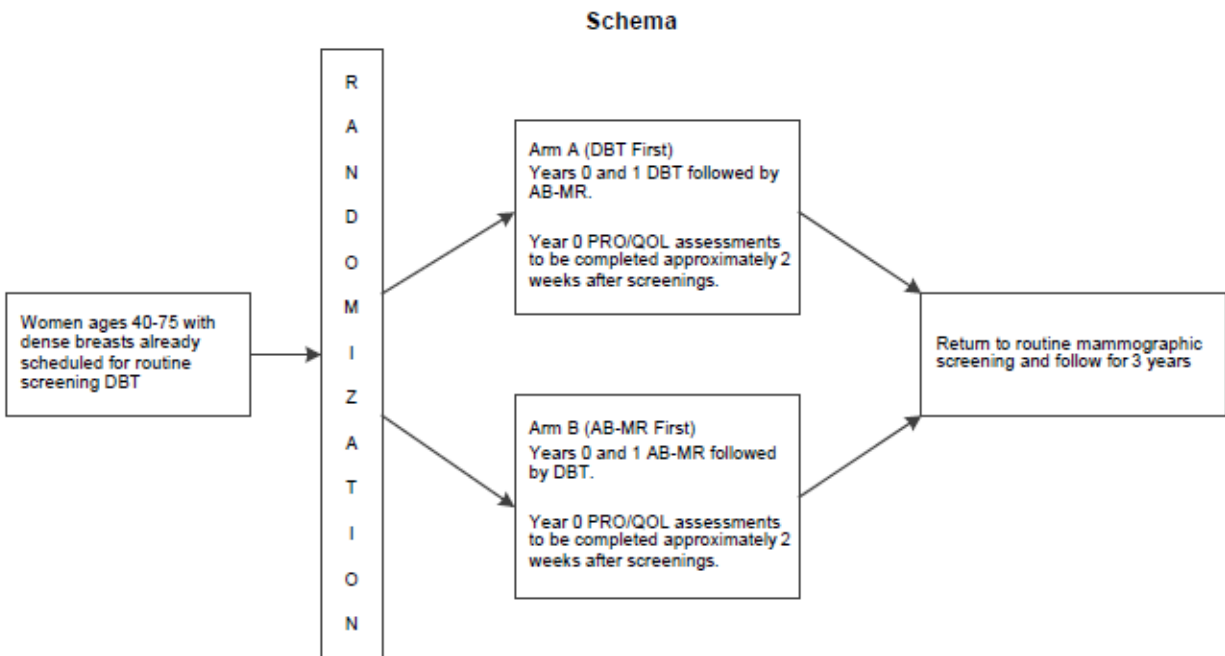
Schema

Women ages 40-75 with dense breasts already scheduled for routine screening DBT

R
A
N
D
O
M
I
Z
A
T
I
O
N

Arm A (DBT First)
Years 0 and 1 DBT followed by AB-MR.

Year 0 PRO/QOL assessments to be completed approximately 2 weeks after screenings.

Arm B (AB-MR First)
Years 0 and 1 AB-MR followed by DBT.

Year 0 PRO/QOL assessments to be completed approximately 2 weeks after screenings.

Return to routine mammographic screening and follow for 3 years